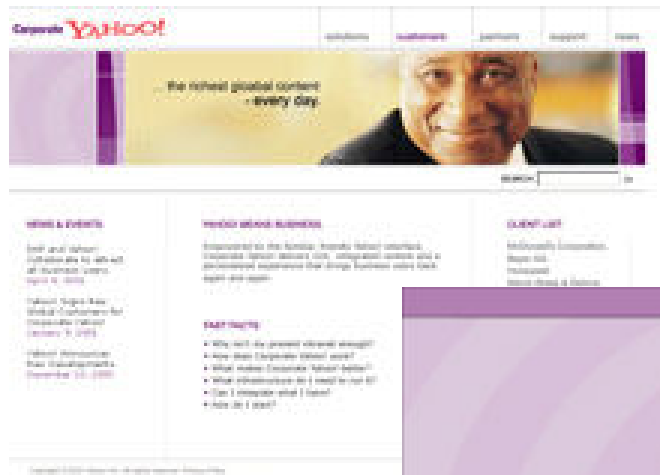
Corporate YAHOO!

solutions customers partners support news

... the richest global content - every day.

SEARCH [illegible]

NEWS & EVENTS

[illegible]

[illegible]

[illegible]

YAHOO! MEANS BUSINESS

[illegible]

FAST FACTS

• Why isn't my present intranet enough?
• How does Corporate Yahoo! work?
• What makes Corporate Yahoo! better?
• What infrastructure do I need to run it?
• Can I integrate what I have?
• How do I start?

CLIENT LIST

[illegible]

Copyright © 2001 Yahoo! Inc. All rights reserved. Privacy Policy